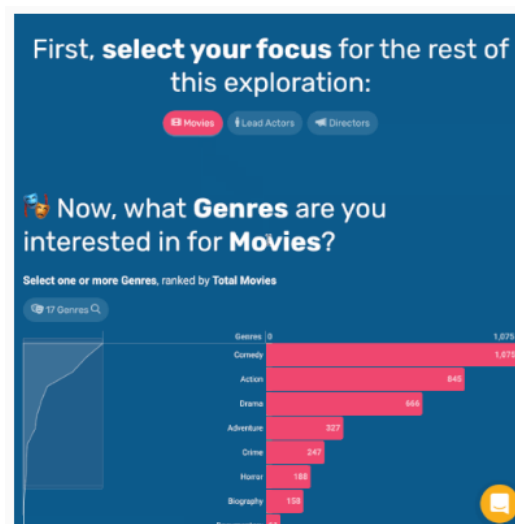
First, **select your focus** for the rest of this exploration:

Movies
Lead Actors
Directors

Now, what **Genres** are you interested in for **Movies**?

**Select one or more Genres**, ranked by **Total Movies**

17 Genres

| Genres | 0 | 1,075 |
|---|---|---|
| Comedy | | 1,075 |
| Action | | 845 |
| Drama | | 666 |
| Adventure | | 327 |
| Crime | | 247 |
| Horror | | 188 |
| Biography | | 158 |
| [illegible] | | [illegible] |